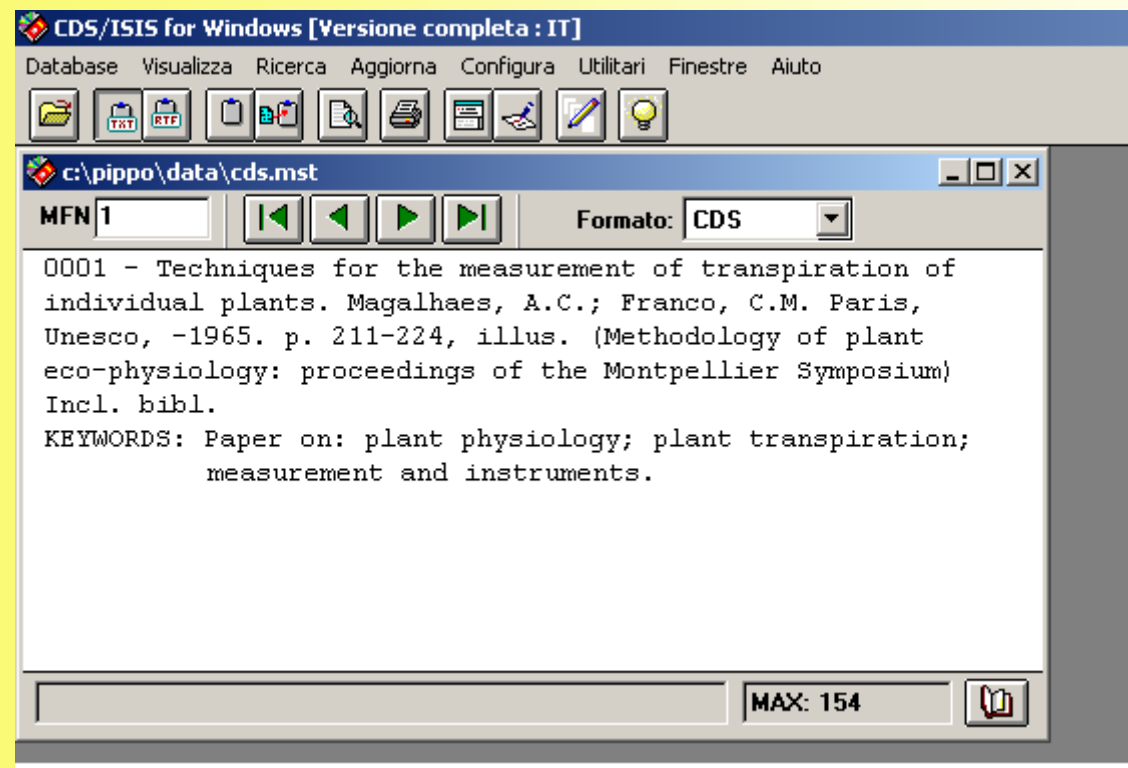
CDS/ISIS for Windows [Versione completa : IT]

Database Visualizza Ricerca Aggiorna Configura Utilitari Finestre Aiuto

TXT RTF

c:\pippo\data\cds.mst

MFN 1

Formato: CDS

0001 - Techniques for the measurement of transpiration of individual plants. Magalhaes, A.C.; Franco, C.M. Paris, Unesco, -1965. p. 211-224, illus. (Methodology of plant eco-physiology: proceedings of the Montpellier Symposium) Incl. bibl.
KEYWORDS: Paper on: plant physiology; plant transpiration; measurement and instruments.

MAX: 154